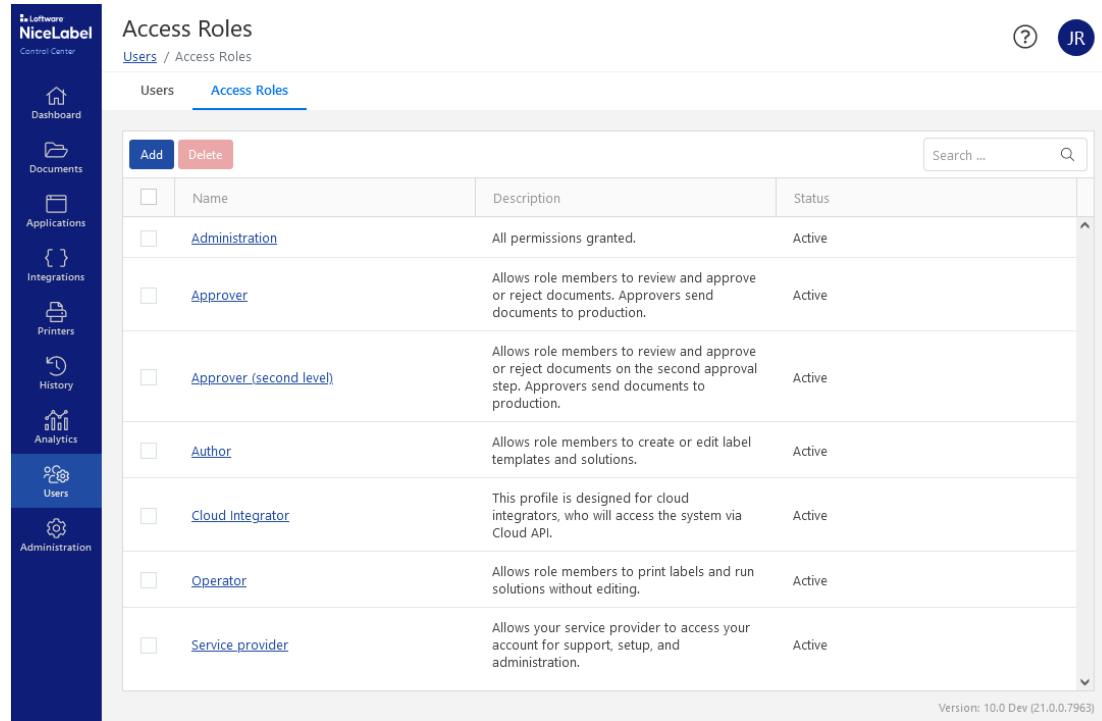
Loftware
NiceLabel
Control Center

Dashboard
Documents
Applications
Integrations
Printers
History
Analytics
Users
Administration

Access Roles
Users / Access Roles

?
JR

Users
Access Roles

Add
Delete
Search ...

| | Name | Description | Status |
|---|---|---|---|
| | Administration | All permissions granted. | Active |
| | Approver | Allows role members to review and approve or reject documents. Approvers send documents to production. | Active |
| | Approver (second level) | Allows role members to review and approve or reject documents on the second approval step. Approvers send documents to production. | Active |
| | Author | Allows role members to create or edit label templates and solutions. | Active |
| | Cloud Integrator | This profile is designed for cloud integrators, who will access the system via Cloud API. | Active |
| | Operator | Allows role members to print labels and run solutions without editing. | Active |
| | Service provider | Allows your service provider to access your account for support, setup, and administration. | Active |

Version: 10.0 Dev (21.0.0.7963)